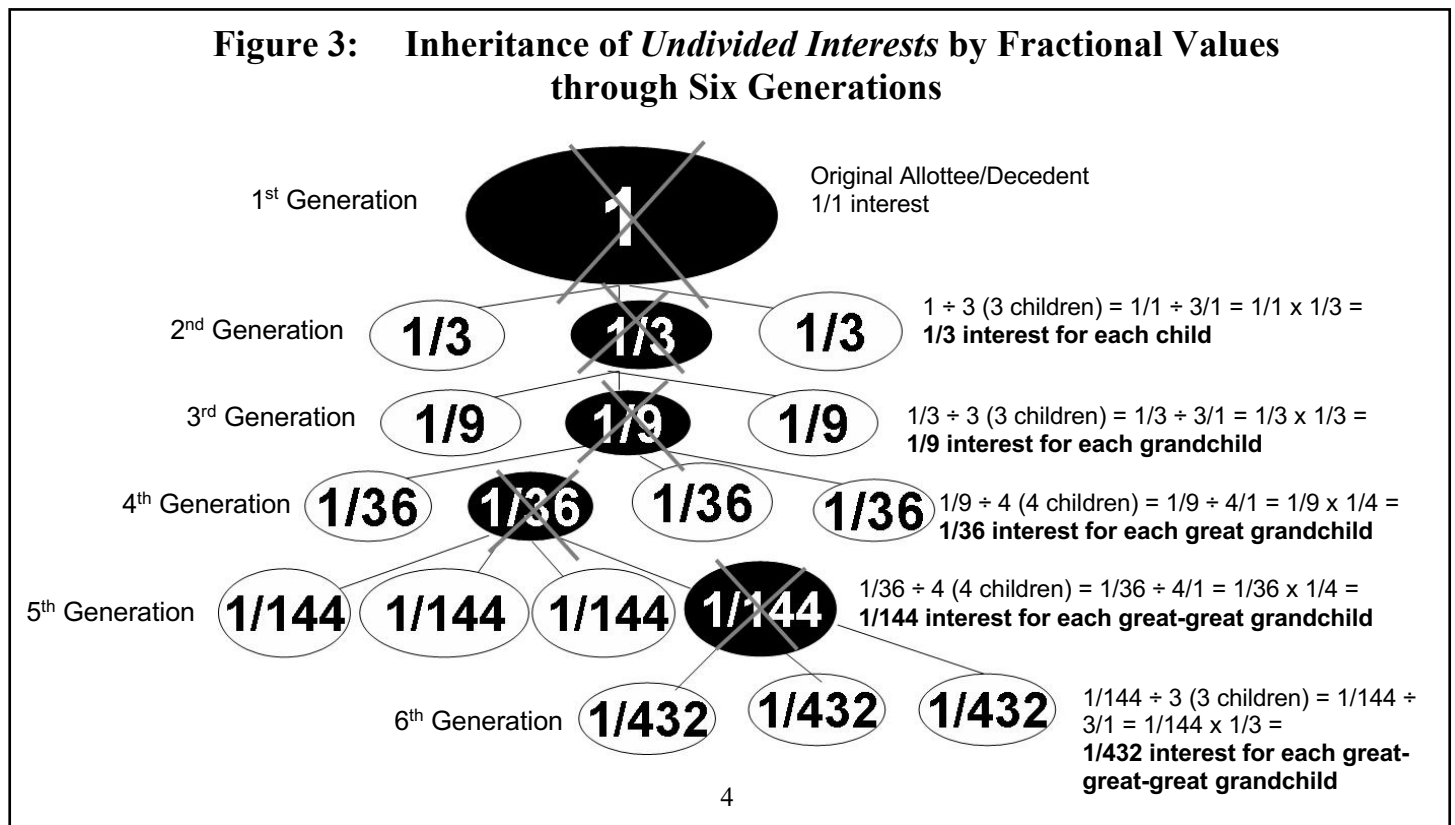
Figure 3: Inheritance of *Undivided Interests* by Fractional Values through Six Generations

1$^{st}$ Generation

1

Original Allottee/Decedent
1/1 interest

2$^{nd}$ Generation

1/3 1/3 1/3

1 ÷ 3 (3 children) = 1/1 ÷ 3/1 = 1/1 x 1/3 =
**1/3 interest for each child**

3$^{rd}$ Generation

1/9 1/9 1/9

1/3 ÷ 3 (3 children) = 1/3 ÷ 3/1 = 1/3 x 1/3 =
**1/9 interest for each grandchild**

4$^{th}$ Generation

1/36 1/36 1/36 1/36

1/9 ÷ 4 (4 children) = 1/9 ÷ 4/1 = 1/9 x 1/4 =
**1/36 interest for each great grandchild**

5$^{th}$ Generation

1/144 1/144 1/144 1/144

1/36 ÷ 4 (4 children) = 1/36 ÷ 4/1 = 1/36 x 1/4 =
**1/144 interest for each great-great grandchild**

6$^{th}$ Generation

1/432 1/432 1/432

1/144 ÷ 3 (3 children) = 1/144 ÷ 3/1 = 1/144 x 1/3 =
**1/432 interest for each great-great-great grandchild**

4